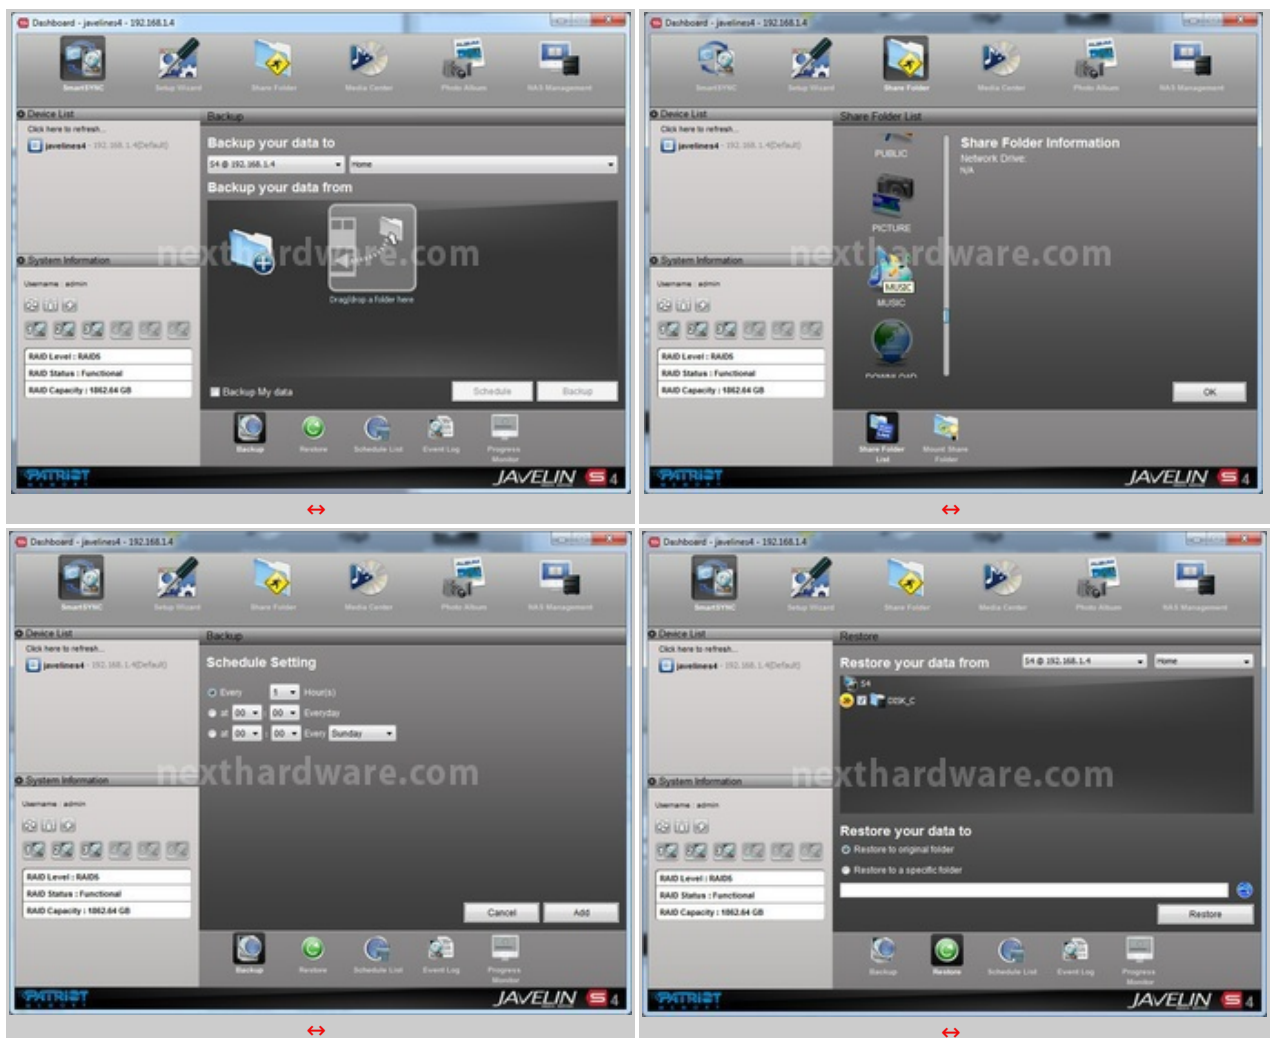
Dashboard - javelines4 - 192.168.1.4

SmartSYNC | Setup Wizard | Share Folder | Media Center | Photo Album | NAS Management

Device List
Click here to refresh.
javelines4 - 192.168.1.4(Default)

System Information
Username : admin
RAID Level : RAID5
RAID Status : Functional
RAID Capacity : 1862.64 GB

Backup
Backup your data to
S4 @ 192.168.1.4
Home
Backup your data from
Drag/drop a folder here
Backup My data
Schedule
Backup

Backup | Restore | Schedule List | Event Log | Progress Monitor

nexthardware.com

PATRIOT MEMORY
JAVELIN S4

↔

Dashboard - javelines4 - 192.168.1.4

SmartSYNC | Setup Wizard | Share Folder | Media Center | Photo Album | NAS Management

Device List
Click here to refresh.
javelines4 - 192.168.1.4(Default)

System Information
Username : admin
RAID Level : RAID5
RAID Status : Functional
RAID Capacity : 1862.64 GB

Share Folder List
PUBLIC
PICTURE
MUSIC
MUSIC
DOWNLOAD
Share Folder Information
Network Drive:
N/A
OK

Share Folder List | Mount Share Folder

nexthardware.com

PATRIOT MEMORY
JAVELIN S4

↔

Dashboard - javelines4 - 192.168.1.4

SmartSYNC | Setup Wizard | Share Folder | Media Center | Photo Album | NAS Management

Device List
Click here to refresh.
javelines4 - 192.168.1.4(Default)

System Information
Username : admin
RAID Level : RAID5
RAID Status : Functional
RAID Capacity : 1862.64 GB

Backup
Schedule Setting
Every 1 Hour(s)
at 00 00 Everyday
at 00 00 Every Sunday
Cancel
Add

Backup | Restore | Schedule List | Event Log | Progress Monitor

nexthardware.com

PATRIOT MEMORY
JAVELIN S4

↔

Dashboard - javelines4 - 192.168.1.4

SmartSYNC | Setup Wizard | Share Folder | Media Center | Photo Album | NAS Management

Device List
Click here to refresh.
javelines4 - 192.168.1.4(Default)

System Information
Username : admin
RAID Level : RAID5
RAID Status : Functional
RAID Capacity : 1862.64 GB

Restore
Restore your data from
S4 @ 192.168.1.4
Home
S4
DISK_C
Restore your data to
Restore to original folder
Restore to a specific folder
Restore

Backup | Restore | Schedule List | Event Log | Progress Monitor

nexthardware.com

PATRIOT MEMORY
JAVELIN S4

↔